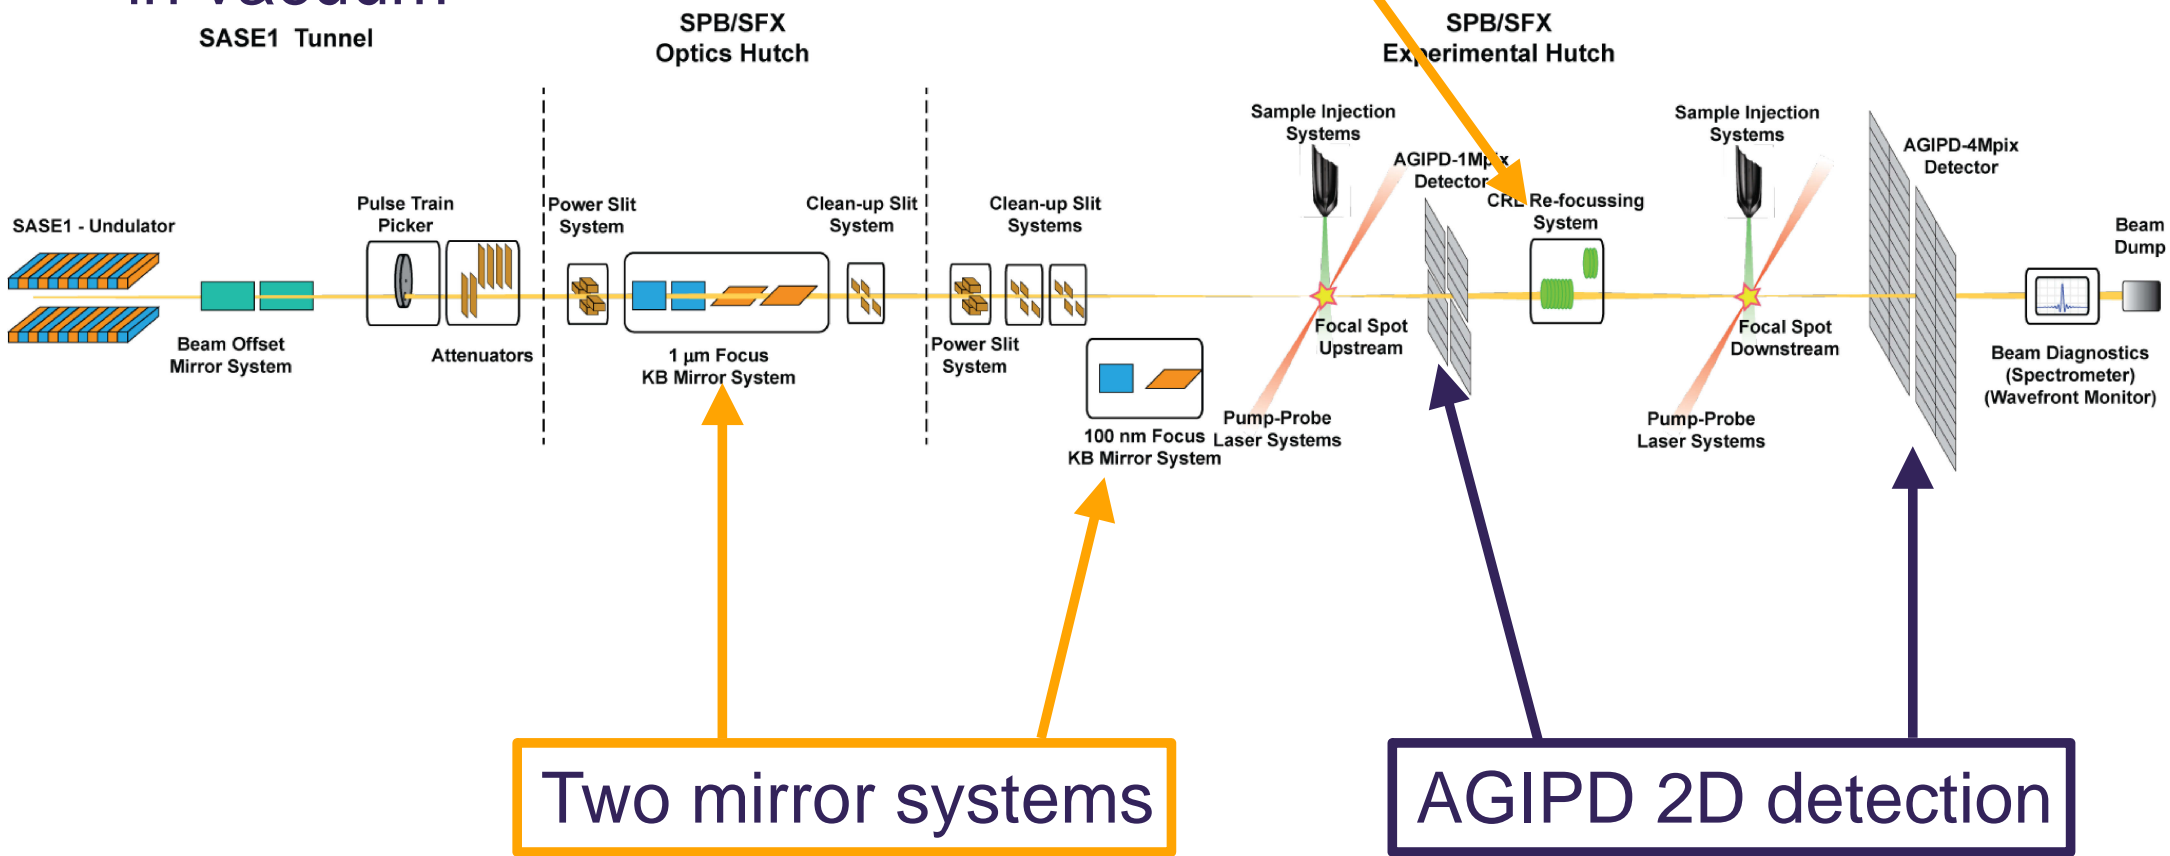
SASE1 Tunnel

SPB/SFX
Optics Hutch

SPB/SFX
Experimental Hutch

SASE1 - Undulator

Beam Offset
Mirror System

Pulse Train
Picker

Attenuators

Power Slit
System

Clean-up Slit
System

1 µm Focus
KB Mirror System

Clean-up Slit
Systems

Power Slit
System

100 nm Focus
KB Mirror System

Sample Injection
Systems

AGIPD-1Mpix
Detector

Focal Spot
Upstream

Pump-Probe
Laser Systems

CRL Re-focussing
System

Sample Injection
Systems

Focal Spot
Downstream

Pump-Probe
Laser Systems

AGIPD-4Mpix
Detector

Beam Diagnostics
(Spectrometer)
(Wavefront Monitor)

Beam
Dump

Two mirror systems

AGIPD 2D detection